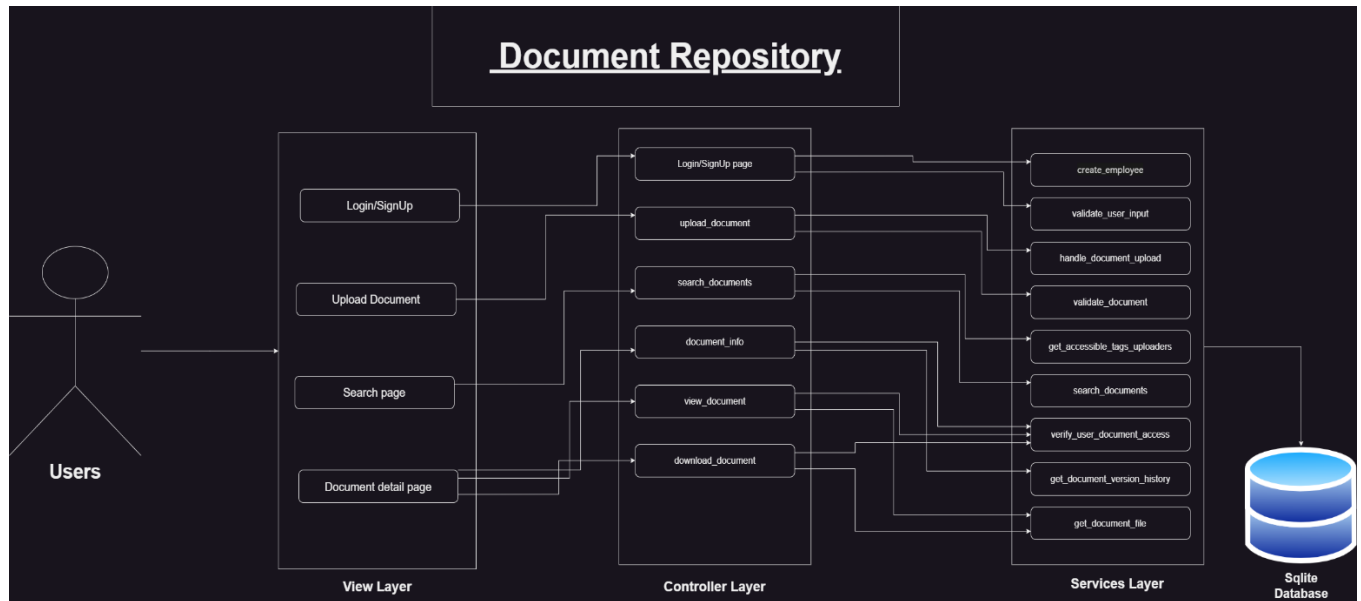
Document Repository

Users

Login/SignUp

Upload Document

Search page

Document detail page

View Layer

Login/SignUp page

upload_document

search_documents

document_info

view_document

download_document

Controller Layer

create_employee

validate_user_input

handle_document_upload

validate_document

get_accessible_tags_uploaders

search_documents

verify_user_document_access

get_document_version_history

get_document_file

Services Layer

Sqlite Database